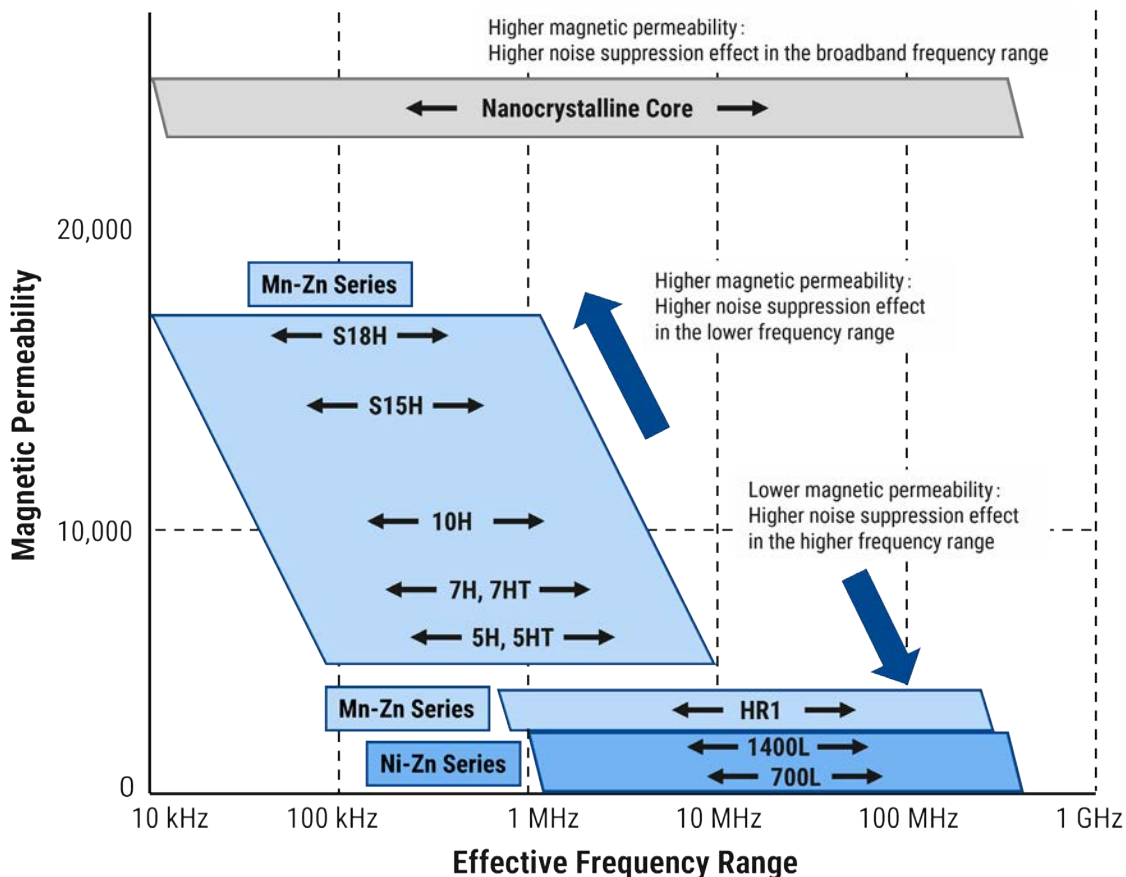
Higher magnetic permeability:
Higher noise suppression effect in the broadband frequency range

Nanocrystalline Core

20,000

Mn-Zn Series

Higher magnetic permeability:
Higher noise suppression effect
in the lower frequency range

S18H

S15H

Magnetic Permeability

Lower magnetic permeability:
Higher noise suppression effect
in the higher frequency range

10,000

10H

7H, 7HT

5H, 5HT

Mn-Zn Series

HR1

Ni-Zn Series

1400L

700L

0

10 kHz

100 kHz

1 MHz

10 MHz

100 MHz

1 GHz

Effective Frequency Range